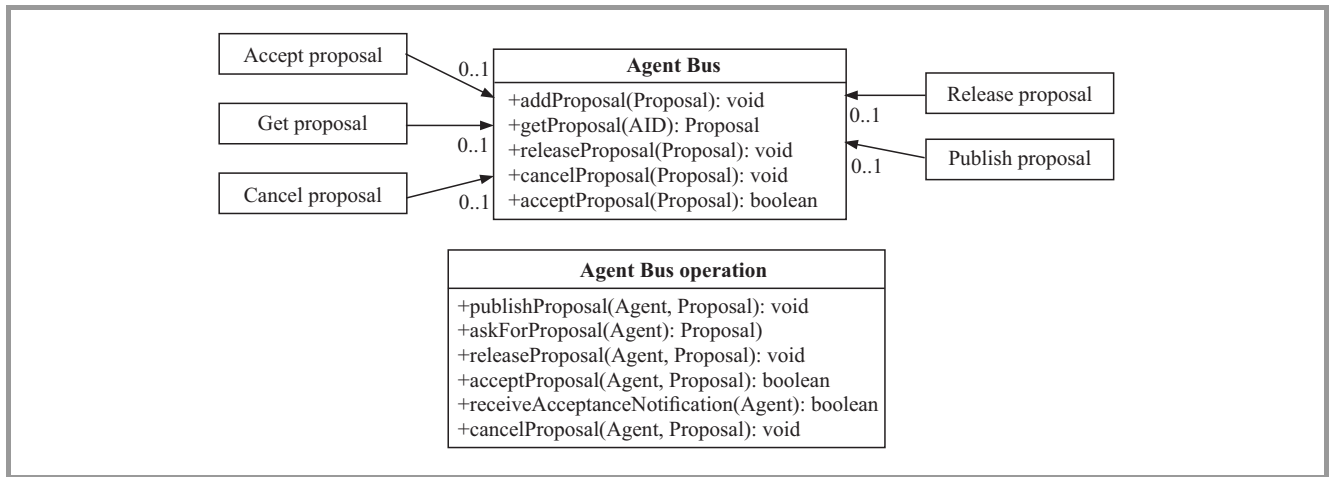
Accept proposal

0..1

Agent Bus

+addProposal(Proposal): void
+getProposal(AID): Proposal
+releaseProposal(Proposal): void
+cancelProposal(Proposal): void
+acceptProposal(Proposal): boolean

Release proposal

0..1

Get proposal

0..1

Publish proposal

0..1

Cancel proposal

0..1

Agent Bus operation

+publishProposal(Agent, Proposal): void
+askForProposal(Agent): Proposal)
+releaseProposal(Agent, Proposal): void
+acceptProposal(Agent, Proposal): boolean
+receiveAcceptanceNotification(Agent): boolean
+cancelProposal(Agent, Proposal): void